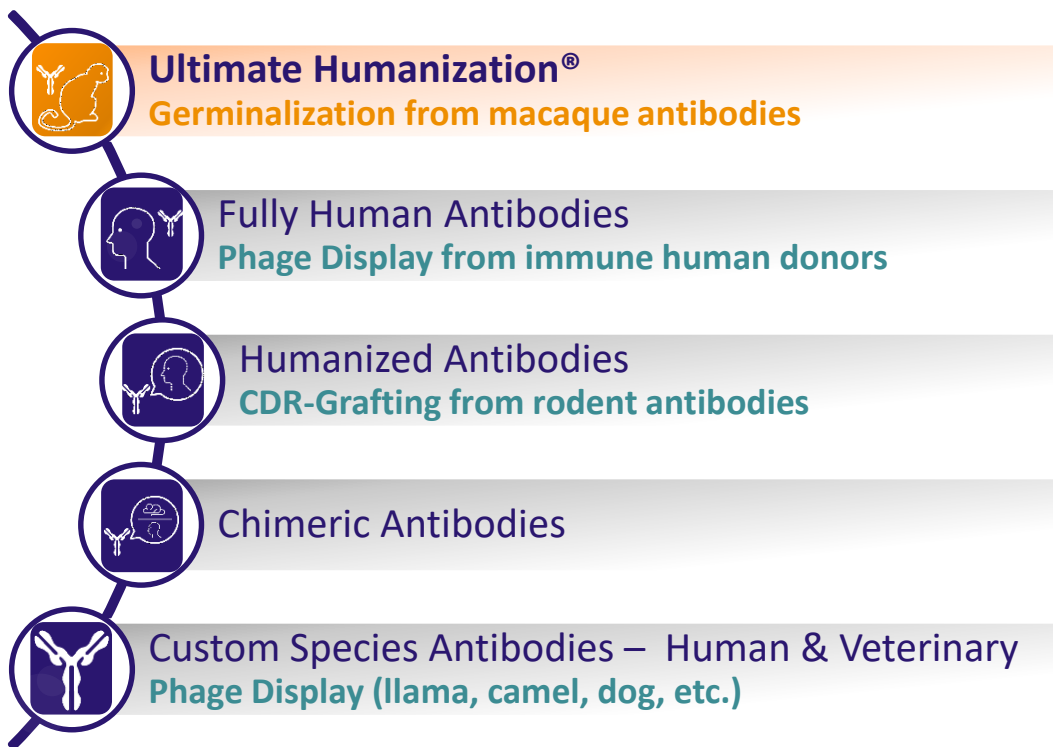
Ultimate Humanization®
Germinalization from macaque antibodies

Fully Human Antibodies
Phage Display from immune human donors

Humanized Antibodies
CDR-Grafting from rodent antibodies

Chimeric Antibodies

Custom Species Antibodies – Human & Veterinary
Phage Display (llama, camel, dog, etc.)